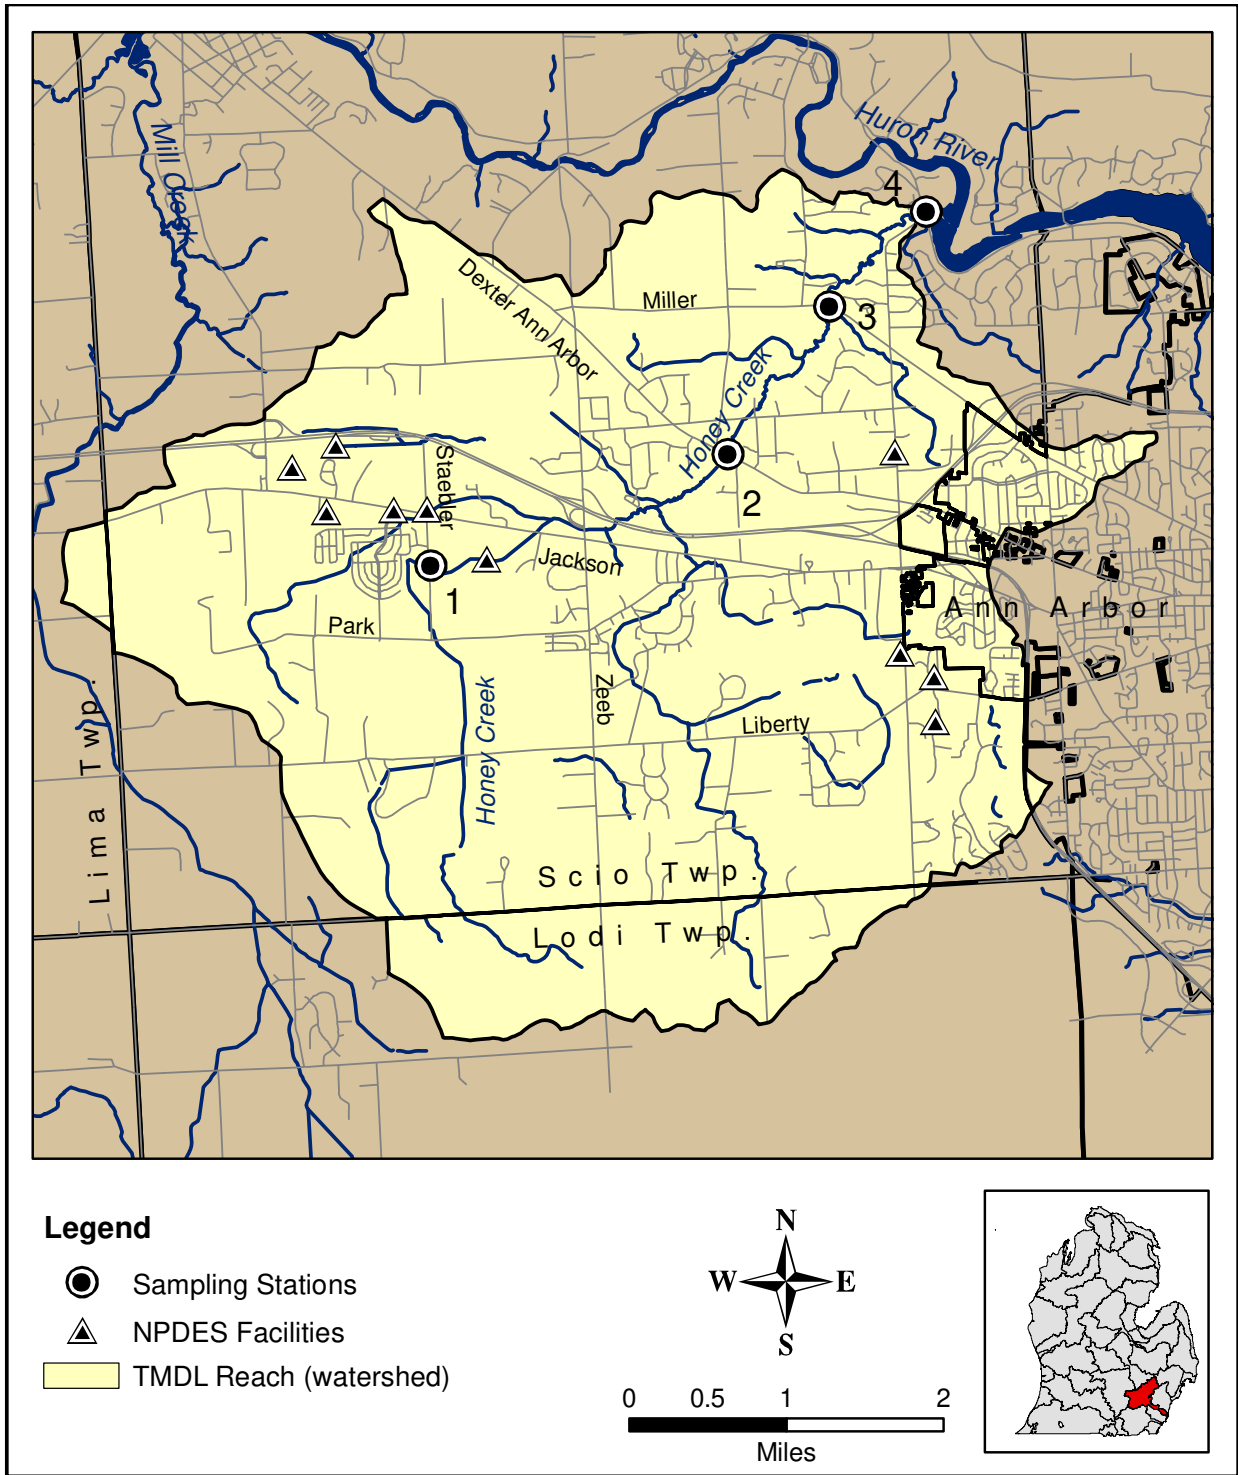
Mill Creek

Huron River

4

Dexter Ann Arbor

Miller

3

Honey Creek

2

Staebler

Jackson

1

Park

Ann Arbor

Zeeb

Honey Creek

Liberty

Lima Twp.

Scio Twp.

Lodi Twp.

Legend

Sampling Stations

NPDES Facilities

TMDL Reach (watershed)

N

W

E

S

0 0.5 1 2

Miles